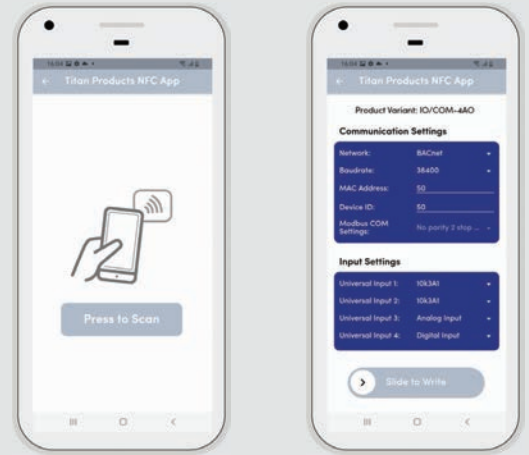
16:04

← Titan Products NFC App

Press to Scan

16:04

← Titan Products NFC App

Product Variant: IO/COM-4AO

Communication Settings

Network: BACnet

Baudrate: 38400

MAC Address: 50

Device ID: 50

Modbus COM Settings: No parity 2 stop ...

Input Settings

Universal Input 1: 10k3A1

Universal Input 2: 10k3A1

Universal Input 3: Analog Input

Universal Input 4: Digital Input

Slide to Write